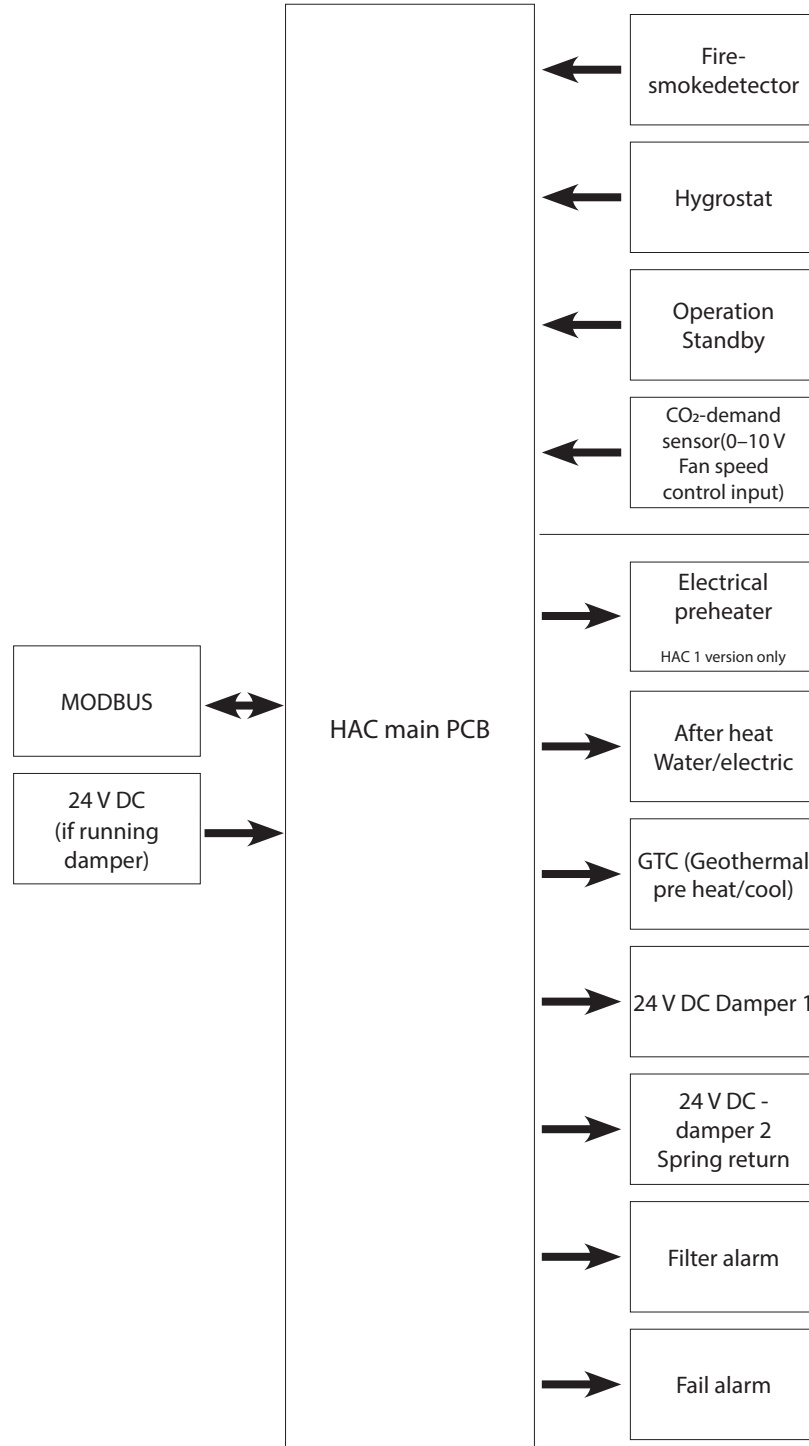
Fire-smokedetector

Hygrostat

Operation Standby

$CO_2$-demand sensor(0–10 V Fan speed control input)

MODBUS

24 V DC (if running damper)

HAC main PCB

Electrical preheater

HAC 1 version only

After heat Water/electric

GTC (Geothermal pre heat/cool)

24 V DC Damper 1

24 V DC - damper 2 Spring return

Filter alarm

Fail alarm